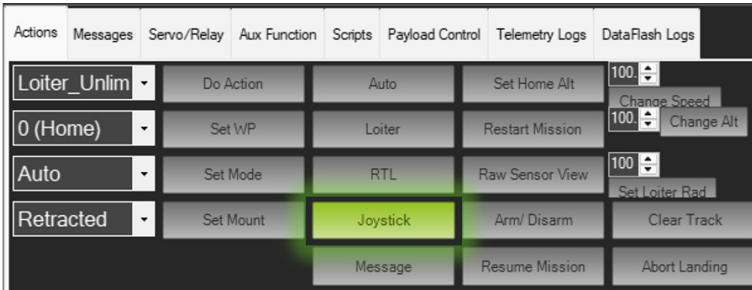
Actions | Messages | Servo/Relay | Aux Function | Scripts | Payload Control | Telemetry Logs | DataFlash Logs

Loiter_Unlim
Do Action
Auto
Set Home Alt
100.
Change Speed

0 (Home)
Set WP
Loiter
Restart Mission
100.
Change Alt

Auto
Set Mode
RTL
Raw Sensor View
100
Set Loiter Rad

Retracted
Set Mount
Joystick
Arm/ Disarm
Clear Track

Message
Resume Mission
Abort Landing